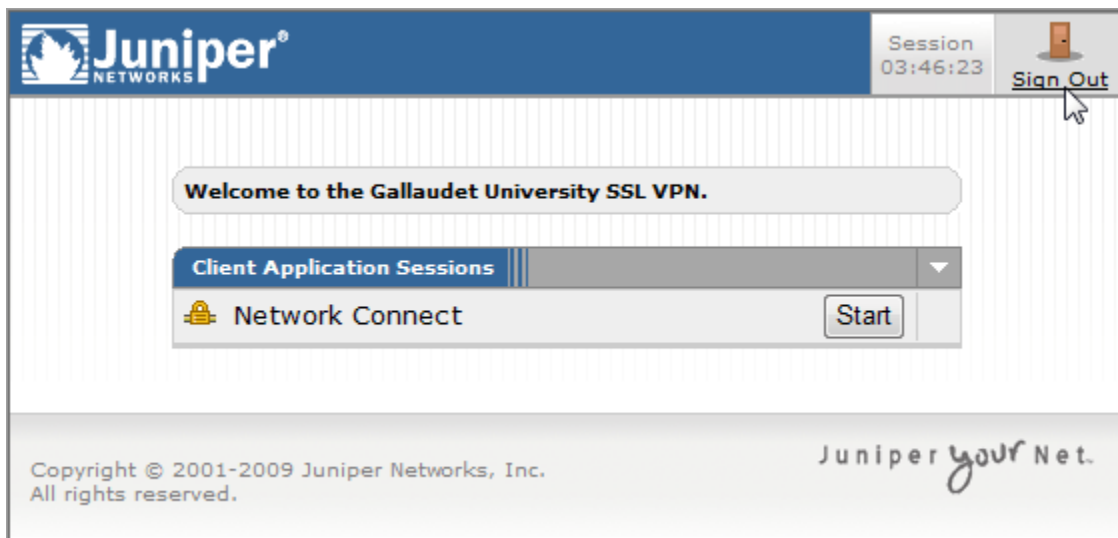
Juniper® NETWORKS

Session 03:46:23

Sign Out

Welcome to the Gallaudet University SSL VPN.

Client Application Sessions

Network Connect

Start

Copyright © 2001-2009 Juniper Networks, Inc. All rights reserved.

Juniper your Net.